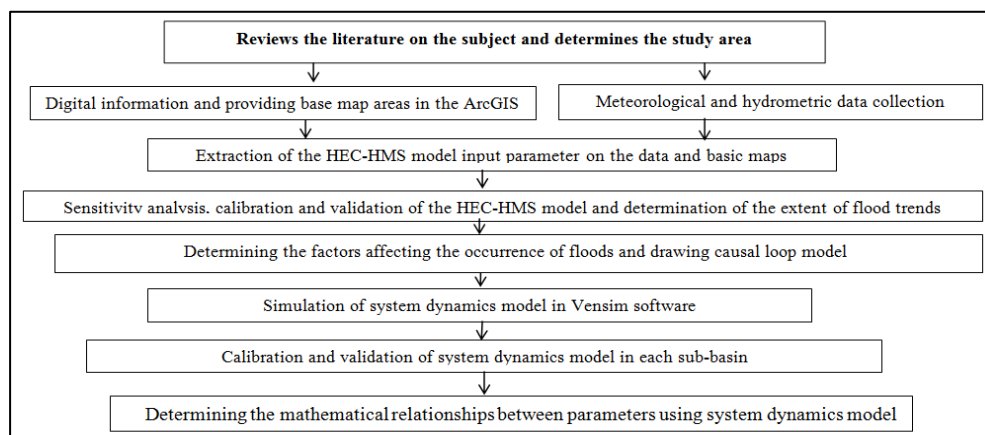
Reviews the literature on the subject and determines the study area

Digital information and providing base map areas in the ArcGIS

Meteorological and hydrometric data collection

Extraction of the HEC-HMS model input parameter on the data and basic maps

Sensitivity analysis, calibration and validation of the HEC-HMS model and determination of the extent of flood trends

Determining the factors affecting the occurrence of floods and drawing causal loop model

Simulation of system dynamics model in Vensim software

Calibration and validation of system dynamics model in each sub-basin

Determining the mathematical relationships between parameters using system dynamics model